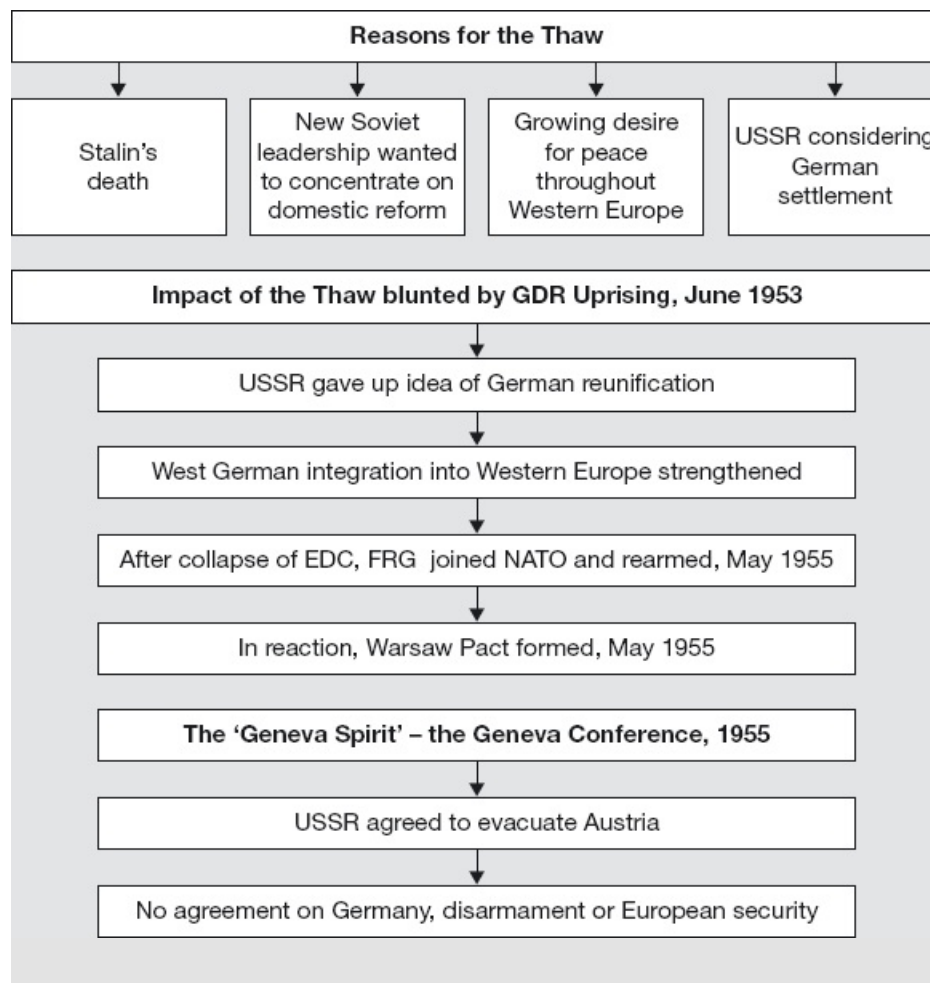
Reasons for the Thaw

Stalin's death

New Soviet leadership wanted to concentrate on domestic reform

Growing desire for peace throughout Western Europe

USSR considering German settlement

Impact of the Thaw blunted by GDR Uprising, June 1953

USSR gave up idea of German reunification

West German integration into Western Europe strengthened

After collapse of EDC, FRG joined NATO and rearmed, May 1955

In reaction, Warsaw Pact formed, May 1955

The 'Geneva Spirit' – the Geneva Conference, 1955

USSR agreed to evacuate Austria

No agreement on Germany, disarmament or European security